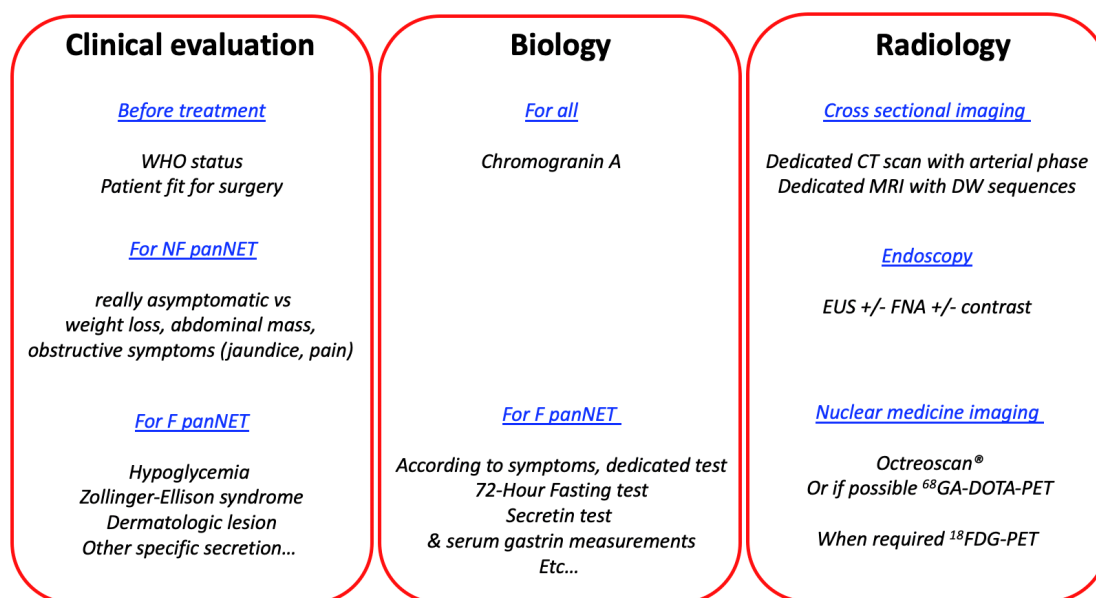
Clinical evaluation

Before treatment

WHO status
Patient fit for surgery

For NF panNET

really asymptomatic vs
weight loss, abdominal mass,
obstructive symptoms (jaundice, pain)

For F panNET

Hypoglycemia
Zollinger-Ellison syndrome
Dermatologic lesion
Other specific secretion…

Biology

For all

Chromogranin A

For F panNET

According to symptoms, dedicated test
72-Hour Fasting test
Secretin test
& serum gastrin measurements
Etc…

Radiology

Cross sectional imaging

Dedicated CT scan with arterial phase
Dedicated MRI with DW sequences

Endoscopy

EUS +/- FNA +/- contrast

Nuclear medicine imaging

Octreoscan®
Or if possible $^{68}$GA-DOTA-PET

When required $^{18}$FDG-PET